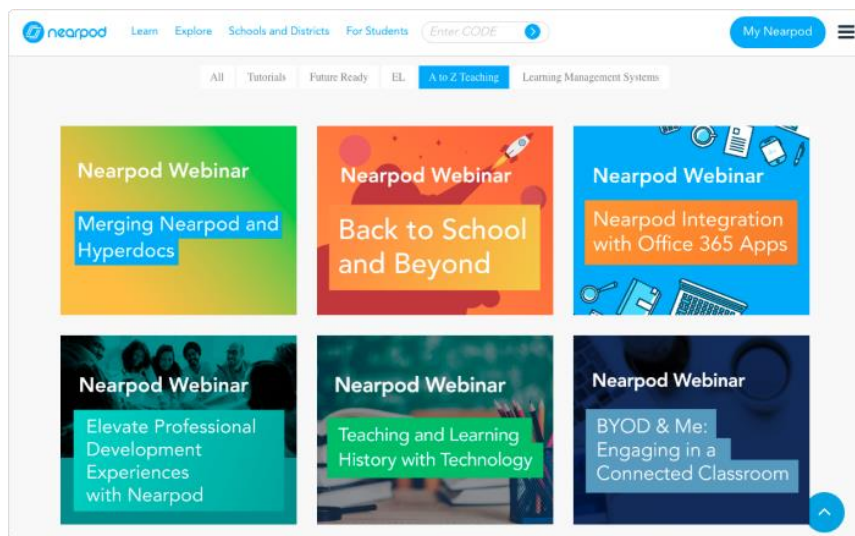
nearpod Learn Explore Schools and Districts For Students Enter CODE My Nearpod

All Tutorials Future Ready EL A to Z Teaching Learning Management Systems

Nearpod Webinar
Merging Nearpod and Hyperdocs

Nearpod Webinar
Back to School and Beyond

Nearpod Webinar
Nearpod Integration with Office 365 Apps

Nearpod Webinar
Elevate Professional Development Experiences with Nearpod

Nearpod Webinar
Teaching and Learning History with Technology

Nearpod Webinar
BYOD & Me: Engaging in a Connected Classroom